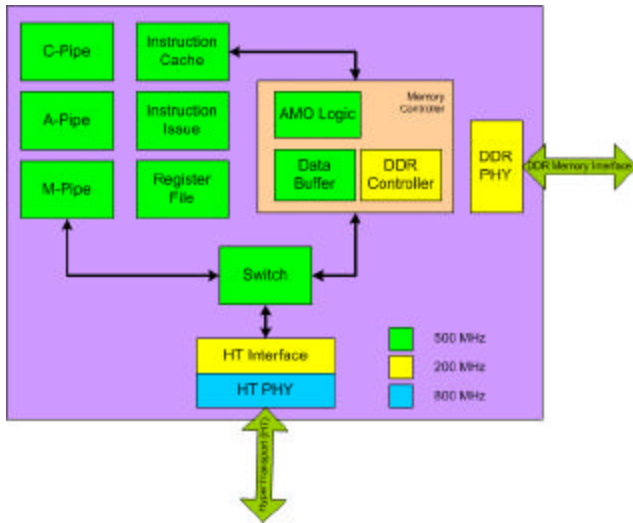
C-Pipe

Instruction Cache

A-Pipe

Instruction Issue

M-Pipe

Register File

Memory Controller

AMO Logic

Data Buffer

DDR Controller

DDR PHY

DDR Memory Interface

Switch

HT Interface

HT PHY

500 MHz

200 MHz

800 MHz

HyperTransport (HT)